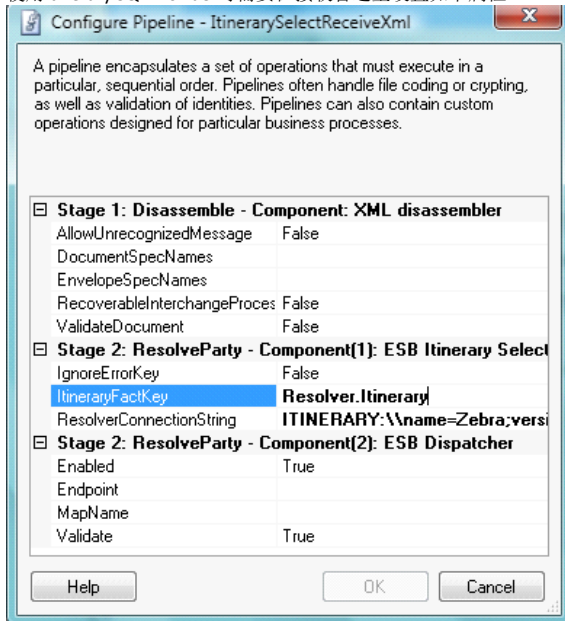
Configure Pipeline - ItinerarySelectReceiveXml

A pipeline encapsulates a set of operations that must execute in a particular, sequential order. Pipelines often handle file coding or crypting, as well as validation of identities. Pipelines can also contain custom operations designed for particular business processes.

| | |
|---|---|
| ⊟ Stage 1: Disassemble - Component: XML disassembler | |
| AllowUnrecognizedMessage | False |
| DocumentSpecNames | |
| EnvelopeSpecNames | |
| RecoverableInterchangeProces | False |
| ValidateDocument | False |
| ⊟ Stage 2: ResolveParty - Component(1): ESB Itinerary Select | |
| IgnoreErrorKey | False |
| ItineraryFactKey | Resolver.Itinerary |
| ResolverConnectionString | ITINERARY:\\name=Zebra;versi |
| ⊟ Stage 2: ResolveParty - Component(2): ESB Dispatcher | |
| Enabled | True |
| Endpoint | |
| MapName | |
| Validate | True |

Help OK Cancel